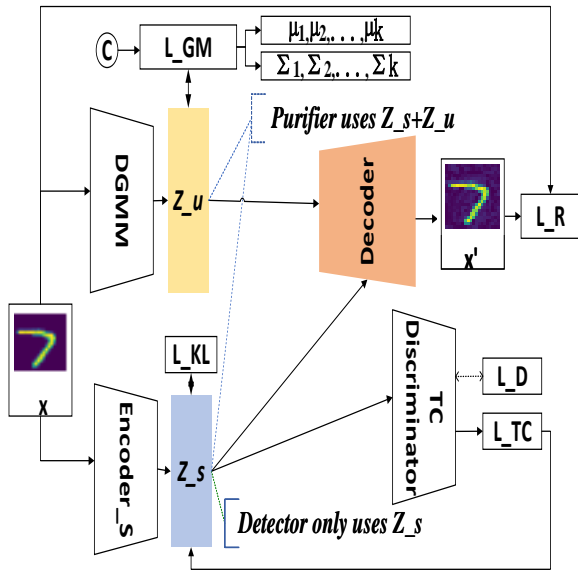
C

L_GM

$\mu_1, \mu_2, \ldots, \mu_k$

$\Sigma_1, \Sigma_2, \ldots, \Sigma_k$

Purifier uses Z_s+Z_u

DGMM

Z_u

Decoder

x'

L_R

x

L_KL

Encoder_S

Z_s

TC Discriminator

L_D

L_TC

Detector only uses Z_s